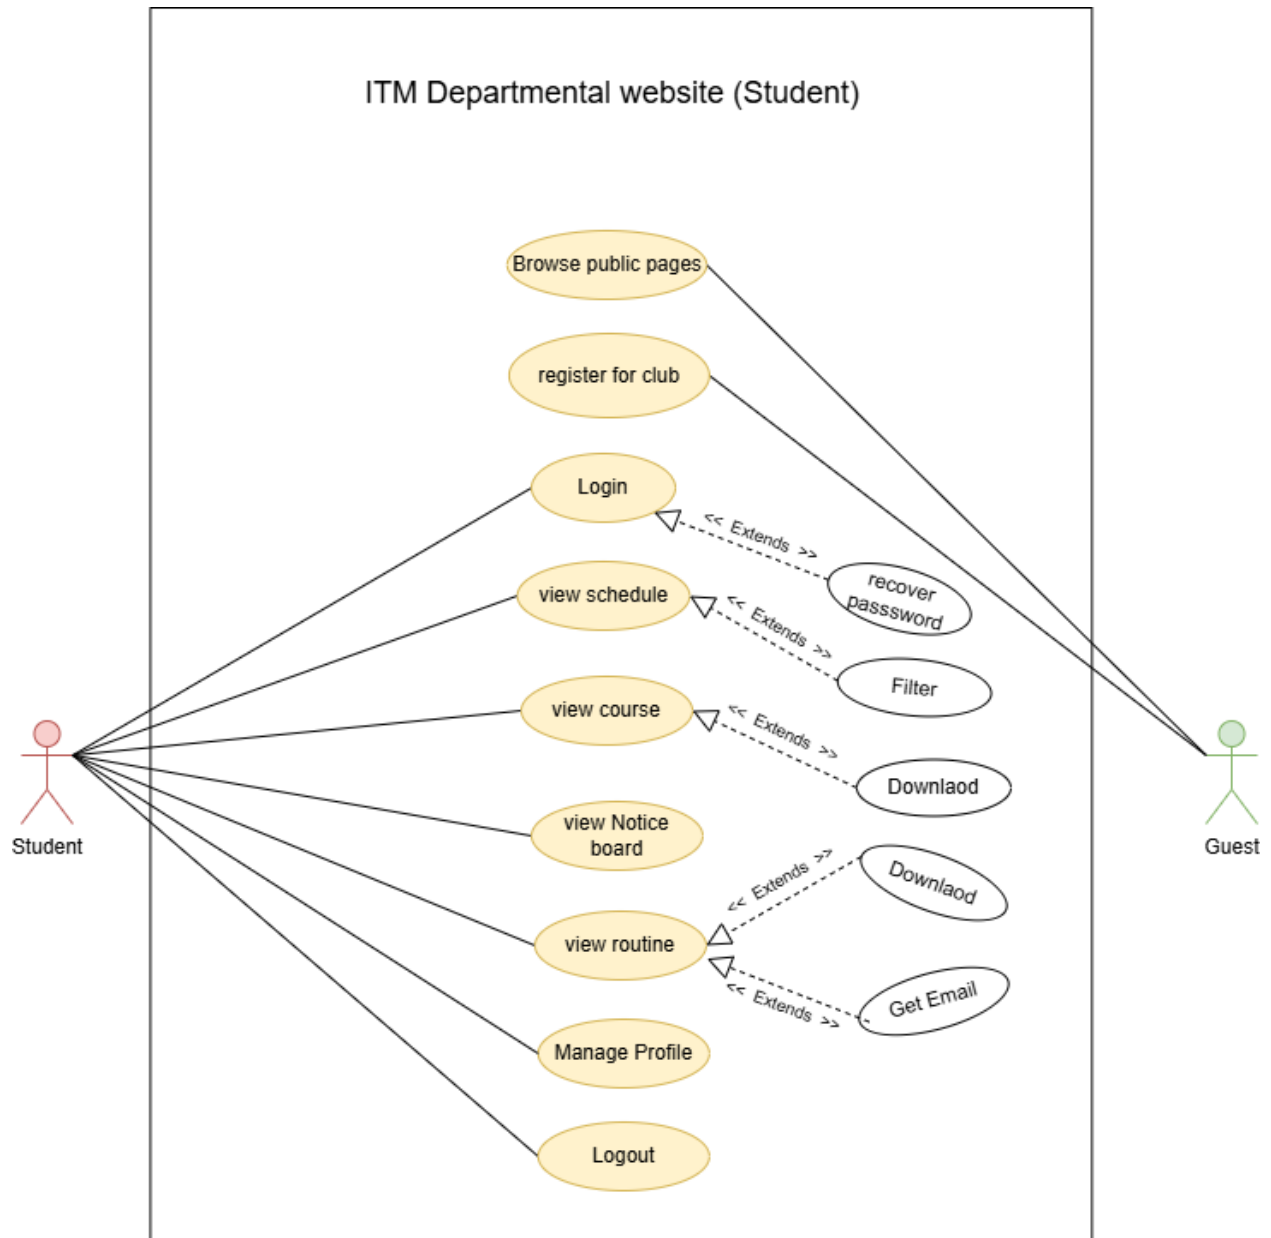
ITM Departmental website (Student)

Browse public pages

register for club

Login

<< Extends >>

recover passsword

view schedule

<< Extends >>

Filter

view course

<< Extends >>

Downlaod

Student

Guest

view Notice board

<< Extends >>

Downlaod

view routine

<< Extends >>

Get Email

Manage Profile

Logout